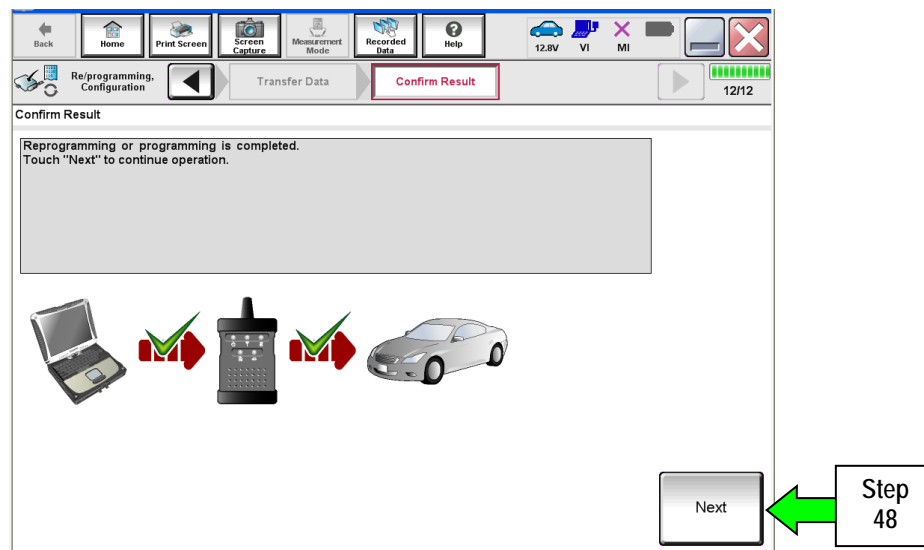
Back
Home
Print Screen
Screen Capture
Measurement Mode
Recorded Data
Help
12.8V
VI
MI

Re/programming, Configuration
Transfer Data
Confirm Result
12/12

Confirm Result

Reprogramming or programming is completed.
Touch "Next" to continue operation.

Next

Step 48